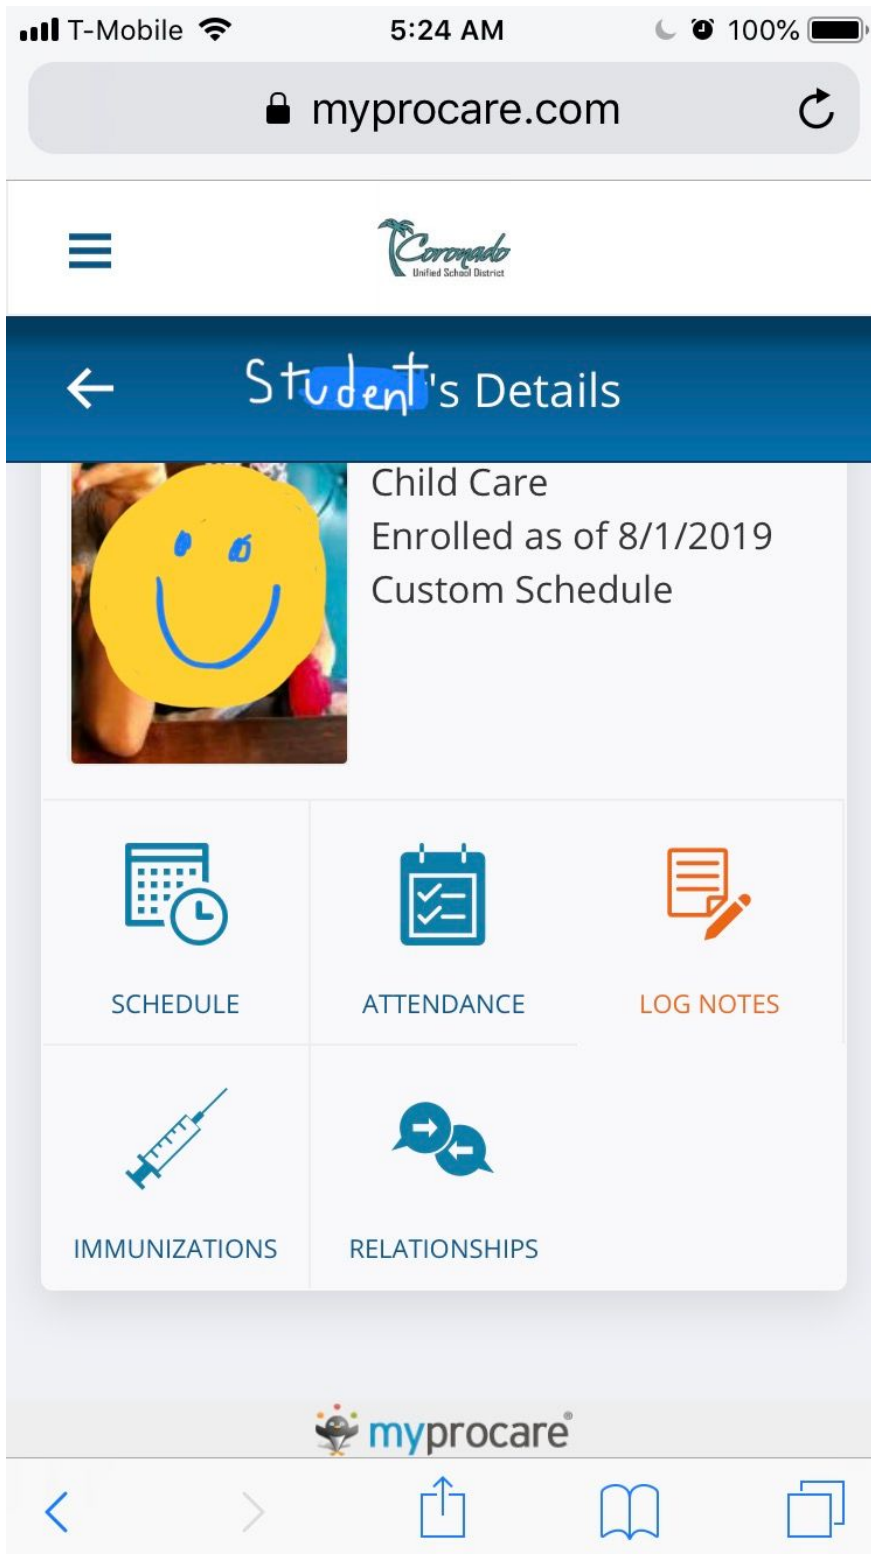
T-Mobile 5:24 AM 100%

myprocare.com

Coronado
Unified School District

Student's Details

Child Care
Enrolled as of 8/1/2019
Custom Schedule

SCHEDULE

ATTENDANCE

LOG NOTES

IMMUNIZATIONS

RELATIONSHIPS

myprocare®